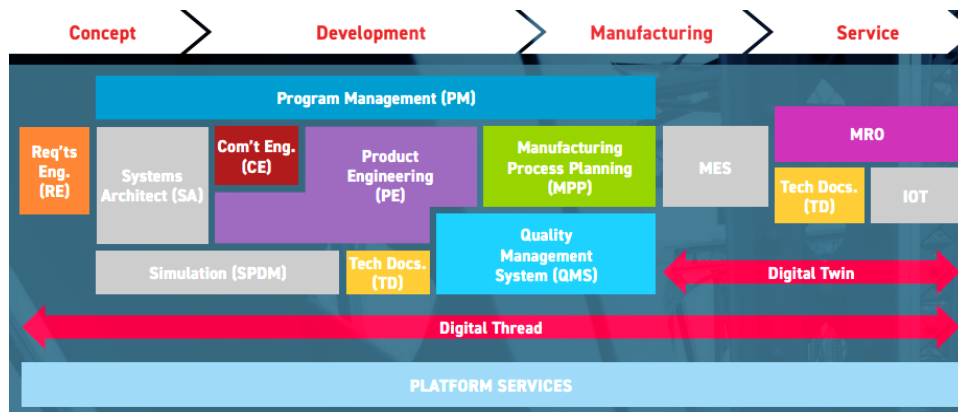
Concept
Development
Manufacturing
Service

Program Management (PM)

Req'ts Eng. (RE)

Systems Architect (SA)

Com't Eng. (CE)

Product Engineering (PE)

Manufacturing Process Planning (MPP)

MES

MRO

Tech Docs. (TD)

IOT

Simulation (SPDM)

Tech Docs. (TD)

Quality Management System (QMS)

Digital Twin

Digital Thread

PLATFORM SERVICES